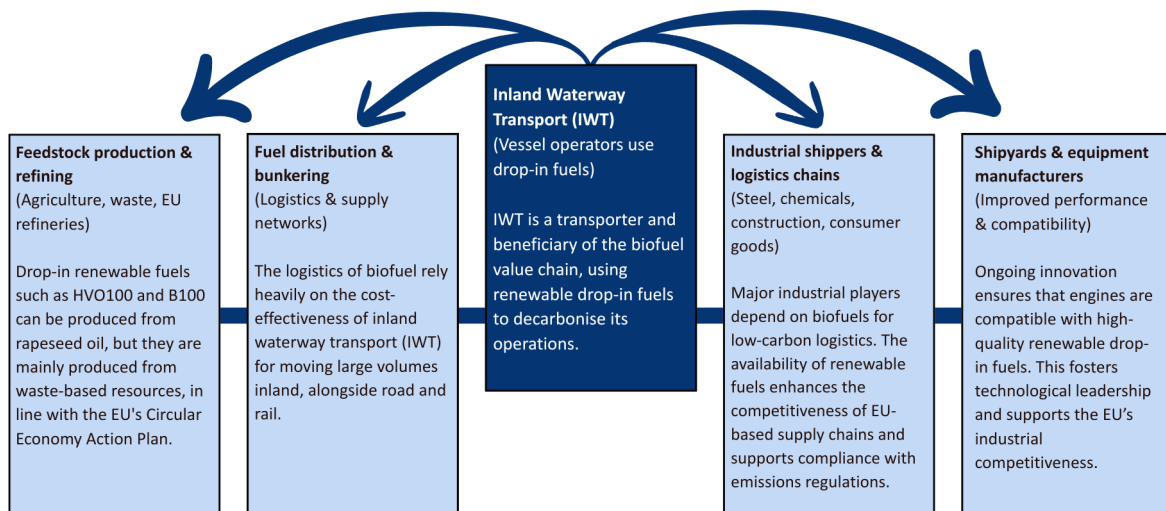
**Feedstock production & refining**
(Agriculture, waste, EU refineries)

Drop-in renewable fuels such as HVO100 and B100 can be produced from rapeseed oil, but they are mainly produced from waste-based resources, in line with the EU's Circular Economy Action Plan.

**Fuel distribution & bunkering**
(Logistics & supply networks)

The logistics of biofuel rely heavily on the cost-effectiveness of inland waterway transport (IWT) for moving large volumes inland, alongside road and rail.

**Inland Waterway Transport (IWT)**
(Vessel operators use drop-in fuels)

IWT is a transporter and beneficiary of the biofuel value chain, using renewable drop-in fuels to decarbonise its operations.

**Industrial shippers & logistics chains**
(Steel, chemicals, construction, consumer goods)

Major industrial players depend on biofuels for low-carbon logistics. The availability of renewable fuels enhances the competitiveness of EU-based supply chains and supports compliance with emissions regulations.

**Shipyards & equipment manufacturers**
(Improved performance & compatibility)

Ongoing innovation ensures that engines are compatible with high-quality renewable drop-in fuels. This fosters technological leadership and supports the EU's industrial competitiveness.